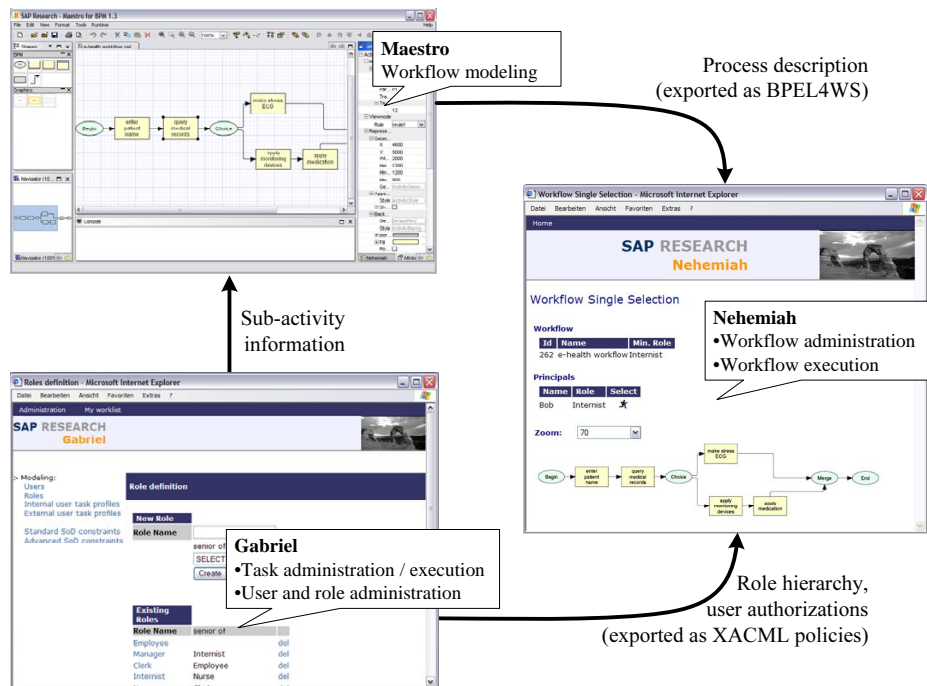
SAP Research - Maestro for BPM 1.3
File Edit View Format Tools Runtime Help

Maestro
Workflow modeling

Begin
enter patient name
query medical records
Choice
make stress ECG
apply monitoring devices
apply medication

Navigator
Console

Process description
(exported as BPEL4WS)

Workflow Single Selection - Microsoft Internet Explorer
Datei Bearbeiten Ansicht Favoriten Extras ?
Home
SAP RESEARCH
Nehemiah

Workflow Single Selection

Nehemiah
•Workflow administration
•Workflow execution

Workflow
| Id | Name | Min. Role |
|---|---|---|
| 262 | e-health workflow | Internist |

Principals
| Name | Role | Select |
|---|---|---|
| Bob | Internist | |

Zoom: 70

Begin
enter patient name
query medical records
Choice
make stress ECG
Merge
End
apply monitoring devices
apply medication

Sub-activity information

Roles definition - Microsoft Internet Explorer
Datei Bearbeiten Ansicht Favoriten Extras ?
Administration My worklist
SAP RESEARCH
Gabriel

:- Modeling:
Users
Roles
Internal user task profiles
External user task profiles

Standard SoD constraints
Advanced SoD constraints

Role definition

New Role
Role Name
senior of
SELECT
Create

Gabriel
•Task administration / execution
•User and role administration

Existing Roles
| Role Name | senior of | |
|---|---|---|
| Employee | | del |
| Manager | Internist | del |
| Clerk | Employee | del |
| Internist | Nurse | del |

Role hierarchy,
user authorizations
(exported as XACML policies)